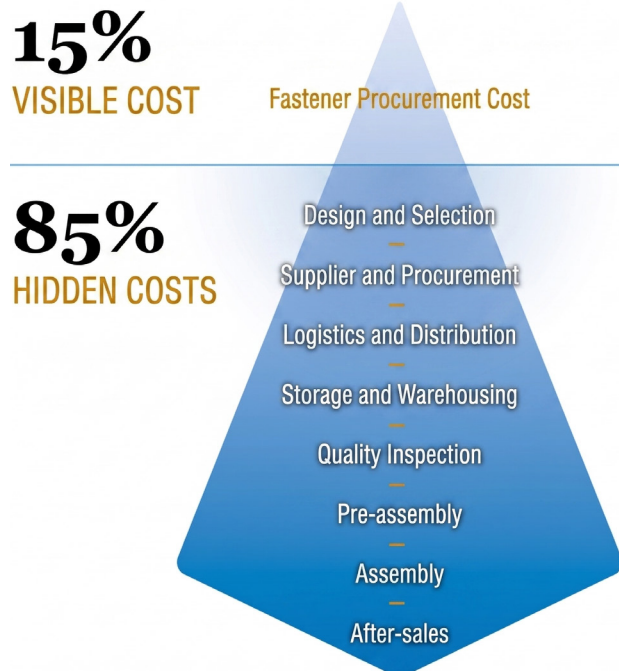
15%
VISIBLE COST

Fastener Procurement Cost

85%
HIDDEN COSTS

Design and Selection

Supplier and Procurement

Logistics and Distribution

Storage and Warehousing

Quality Inspection

Pre-assembly

Assembly

After-sales